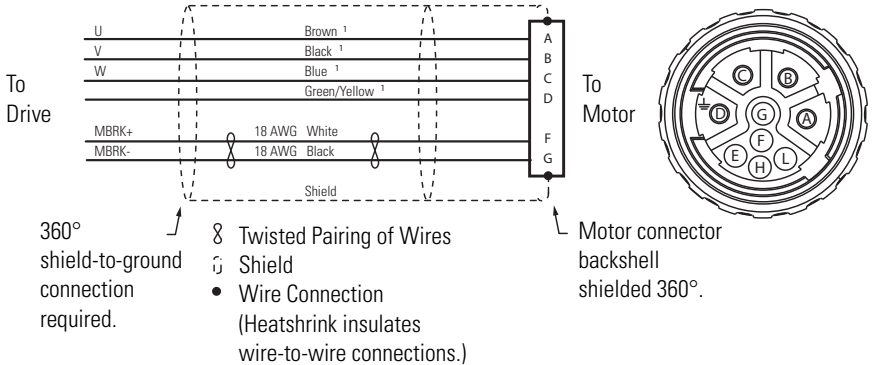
U
V
W
Brown ¹
Black ¹
Blue ¹
Green/Yellow ¹

To Drive

MBRK+
MBRK-
18 AWG White
18 AWG Black

Shield

A
B
C
D
F
G

To Motor

C
B
D
G
A
F
E
L
H

360° shield-to-ground connection required.

8 Twisted Pairing of Wires
Shield
• Wire Connection (Heatshrink insulates wire-to-wire connections.)

Motor connector backshell shielded 360°.